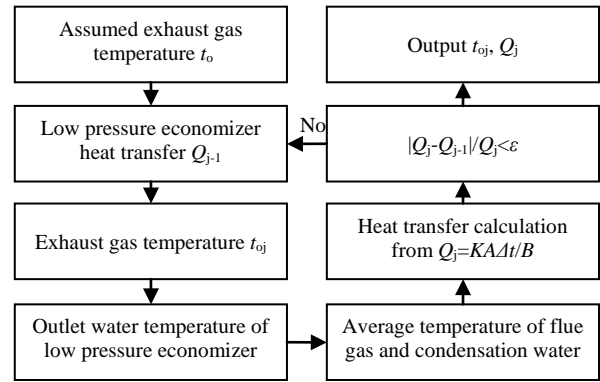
Assumed exhaust gas temperature $t_o$

Low pressure economizer heat transfer $Q_{j-1}$

Exhaust gas temperature $t_{oj}$

Outlet water temperature of low pressure economizer

Average temperature of flue gas and condensation water

Heat transfer calculation from $Q_j=KA\Delta t/B$

$|Q_j-Q_{j-1}|/Q_j<\varepsilon$

No

Output $t_{oj}$, $Q_j$